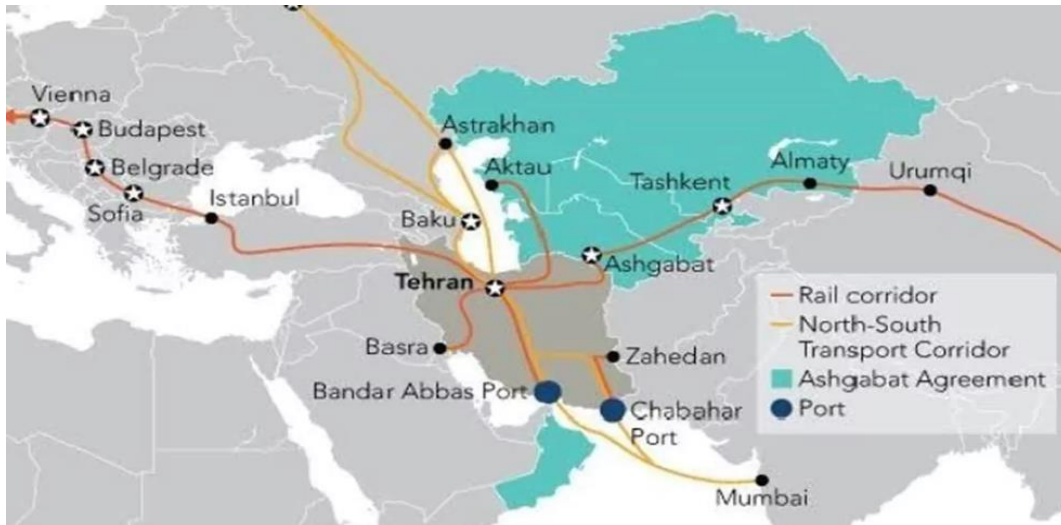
Vienna
Budapest
Belgrade
Sofia
Istanbul
Astrakhan
Aktau
Baku
Tashkent
Almaty
Urumqi
Ashgabat
Tehran
Basra
Zahedan
Bandar Abbas Port
Chabahar Port
Mumbai

Rail corridor
North-South Transport Corridor
Ashgabat Agreement
Port